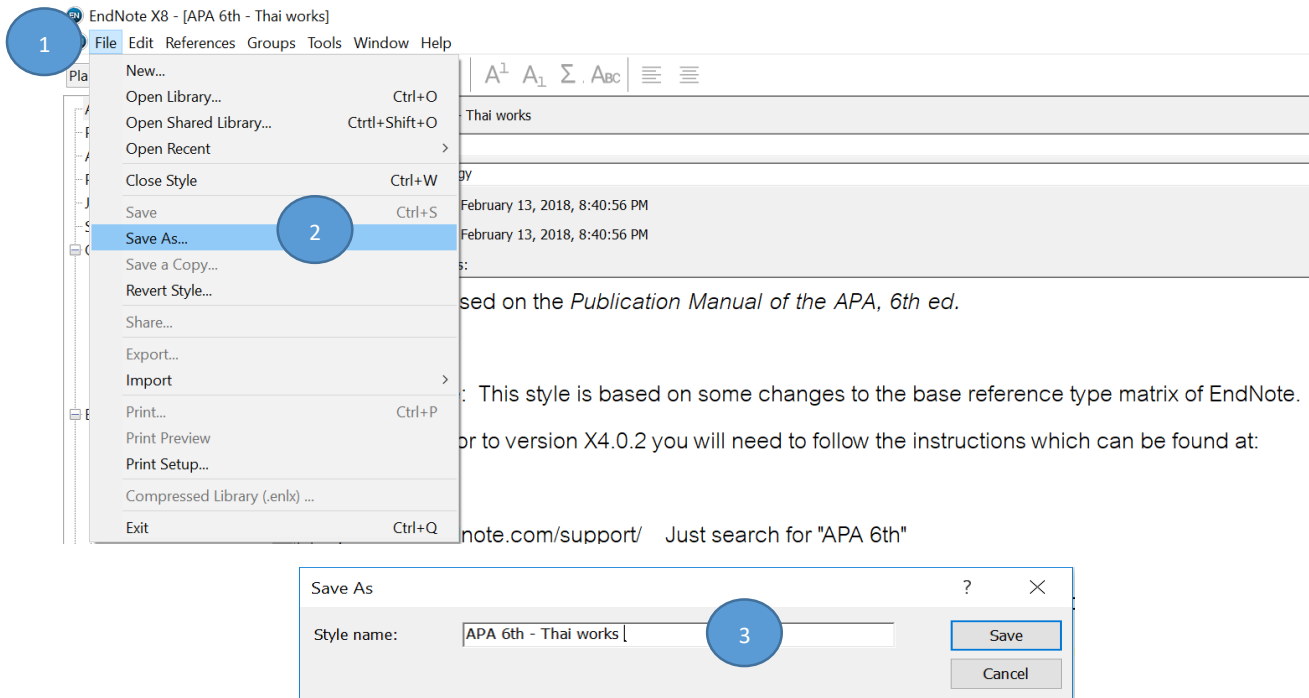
EndNote X8 - [APA 6th - Thai works]

1

File Edit References Groups Tools Window Help

Pla

New...
Open Library... Ctrl+O
Open Shared Library... Ctrtl+Shift+O
Open Recent
Close Style Ctrl+W
Save Ctrl+S
Save As...
Save a Copy...
Revert Style...
Share...
Export...
Import
Print... Ctrl+P
Print Preview
Print Setup...
Compressed Library (.enlx) ...
Exit Ctrl+Q

2

$A^1$ $A_1$ $\Sigma$ $A_{BC}$

- Thai works

gy

February 13, 2018, 8:40:56 PM

February 13, 2018, 8:40:56 PM

s:

sed on the *Publication Manual of the APA, 6th ed.*

: This style is based on some changes to the base reference type matrix of EndNote.

or to version X4.0.2 you will need to follow the instructions which can be found at:

note.com/support/ Just search for "APA 6th"

Save As ? ✕

Style name: APA 6th - Thai works

3

Save

Cancel